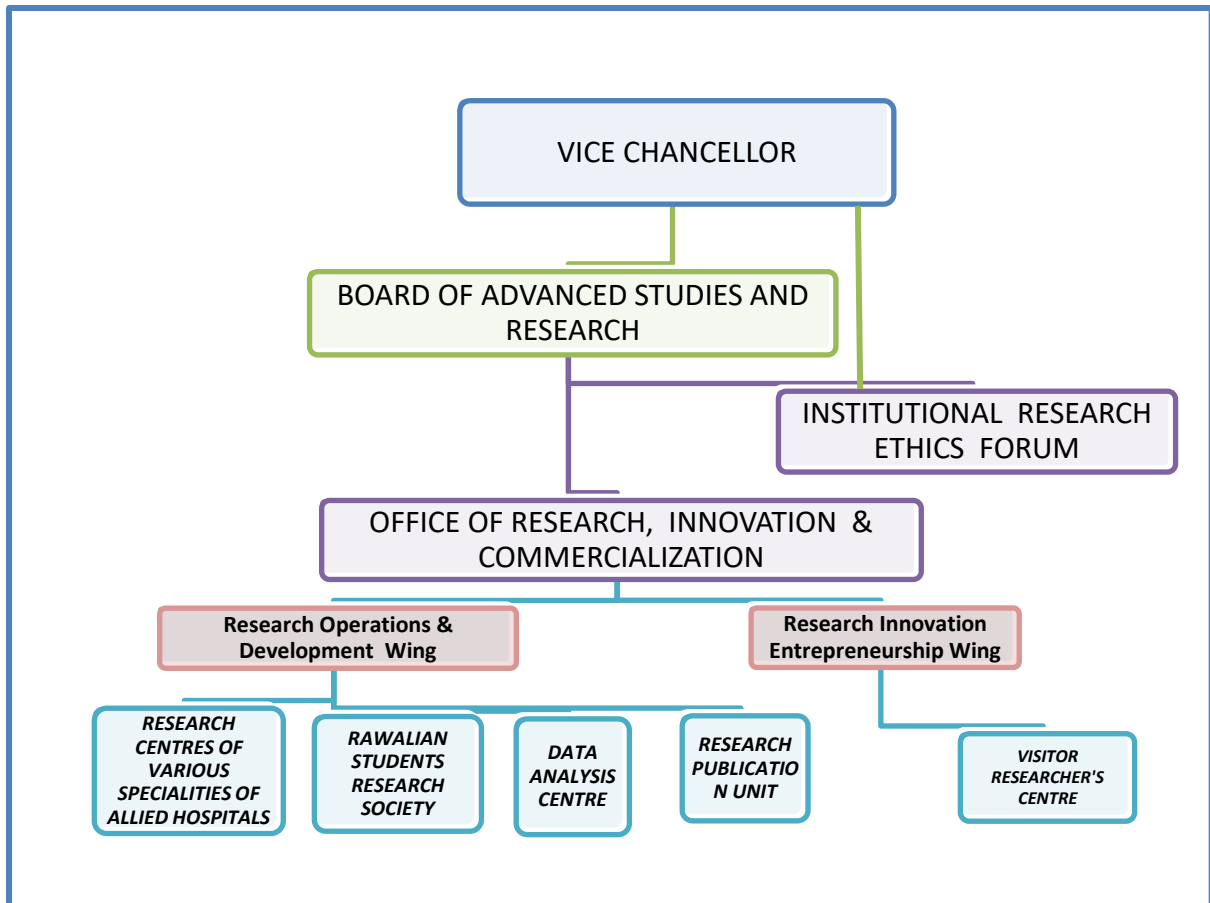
VICE CHANCELLOR

BOARD OF ADVANCED STUDIES AND RESEARCH

INSTITUTIONAL RESEARCH ETHICS FORUM

OFFICE OF RESEARCH, INNOVATION & COMMERCIALIZATION

Research Operations & Development Wing

Research Innovation Entrepreneurship Wing

RESEARCH CENTRES OF VARIOUS SPECIALITIES OF ALLIED HOSPITALS

RAWALIAN STUDENTS RESEARCH SOCIETY

DATA ANALYSIS CENTRE

RESEARCH PUBLICATIO N UNIT

VISITOR RESEARCHER'S CENTRE